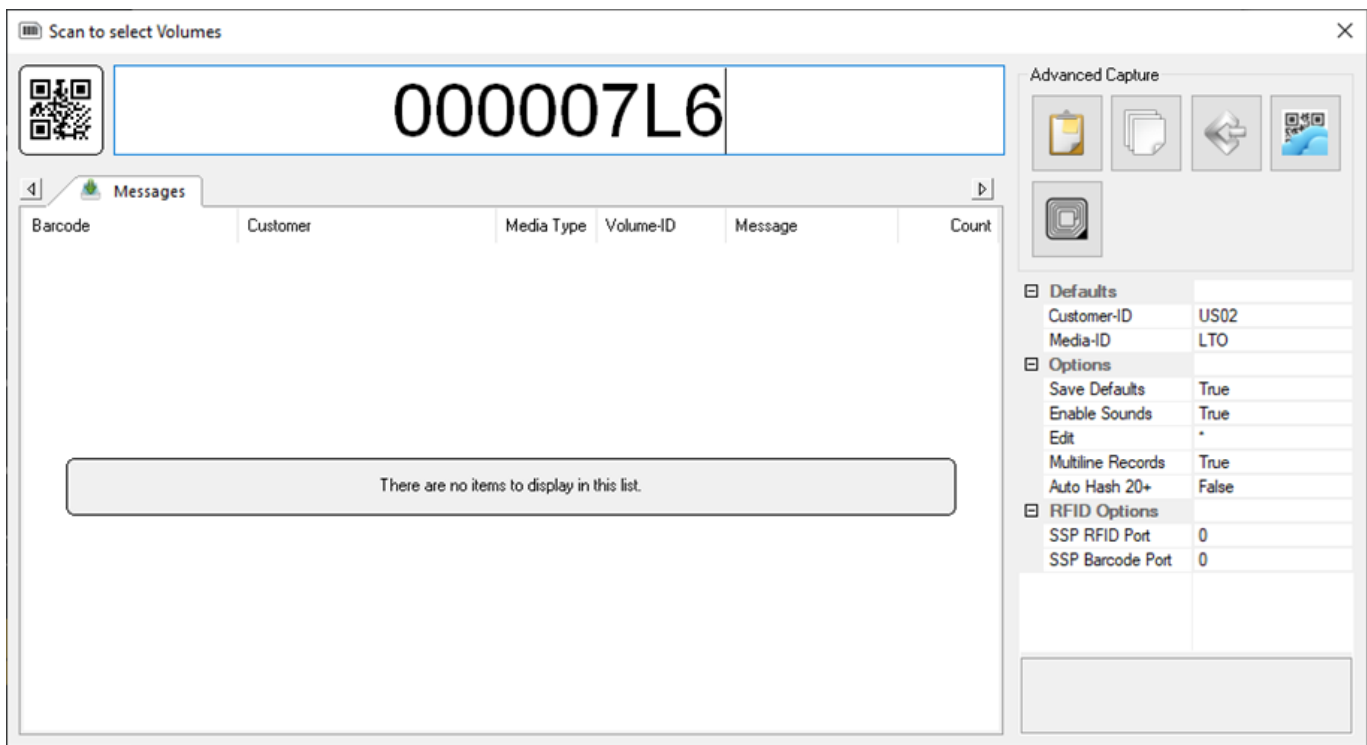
Scan to select Volumes

000007L6

Messages

| Barcode | Customer | Media Type | Volume-ID | Message | Count |
|---|---|---|---|---|---|

There are no items to display in this list.

Advanced Capture

| ⊟ Defaults | |
|---|---|
| Customer-ID | US02 |
| Media-ID | LTO |
| ⊟ Options | |
| Save Defaults | True |
| Enable Sounds | True |
| Edit | * |
| Multiline Records | True |
| Auto Hash 20+ | False |
| ⊟ RFID Options | |
| SSP RFID Port | 0 |
| SSP Barcode Port | 0 |